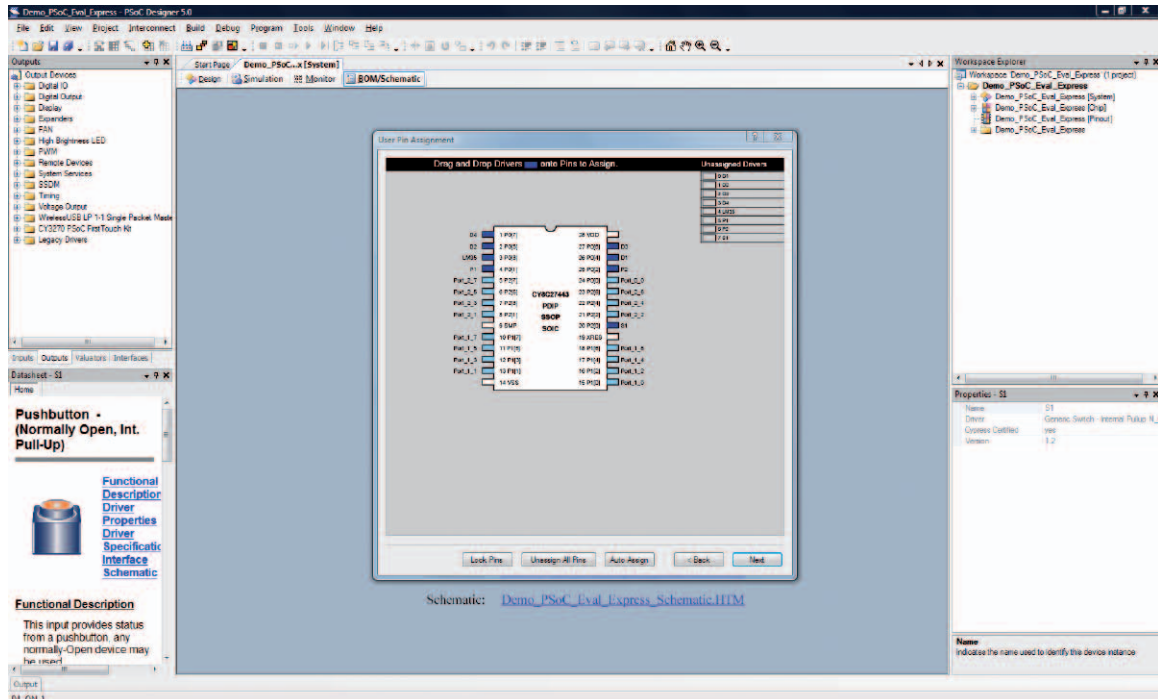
Demo_PSoC_Eval_Express - PSoC Designer 5.0

File Edit View Project Interconnect Build Debug Program Tools Window Help

Outputs

Output Devices
Digital IO
Digital Output
Display
Expanders
FAN
High Brightness LED
PWM
Remote Devices
System Services
SSDM
Timing
Voltage Output
WirelessUSB LP 1-1 Single Packet Maste
CY3270 PSoC FirstTouch Kit
Legacy Drivers

Inputs Outputs Valuators Interfaces

Datasheet - S1

Home

Pushbutton - (Normally Open, Int. Pull-Up)

Functional Description
Driver Properties
Driver Specificatic
Interface
Schematic

Functional Description

This input provides status from a pushbutton, any normally-Open device may be used

Start Page Demo_PSoC...x [System]

Design Simulation Monitor BOM/Schematic

User Pin Assignment

Drag and Drop Drivers onto Pins to Assign.

Unassigned Drivers

D4 1 P0[7] 28 VDD
D2 2 P0[5] 27 P0[6] D3
LVDS 3 P0[3] 26 P0[4] D1
P1 4 P0[1] 25 P0[2] P2
Port_2_7 5 P2[7] 24 P0[0] Port_0_0
Port_2_5 6 P2[5] 23 P2[6] Port_2_6
Port_2_3 7 P2[3] 22 P2[4] Port_2_4
Port_2_1 8 P2[1] 21 P2[2] Port_2_2
9 SMP 20 P2[0] S1
Port_1_7 10 P1[7] 19 XRES
Port_1_5 11 P1[5] 18 P1[6] Port_1_6
Port_1_3 12 P1[3] 17 P1[4] Port_1_4
Port_1_1 13 P1[1] 16 P1[2] Port_1_2
14 VSS 15 P1[0] Port_1_0

CY8C27443
PDIP
SSOP
SOIC

Lock Pins Unassign All Pins Auto Assign < Back Next

Schematic: Demo_PSoC_Eval_Express_Schematic.HTM

Workspace Explorer

Workspace 'Demo_PSoC_Eval_Express' (1 project)
Demo_PSoC_Eval_Express
Demo_PSoC_Eval_Express [System]
Demo_PSoC_Eval_Express [Chip]
Demo_PSoC_Eval_Express [Pinout]
Demo_PSoC_Eval_Express

Properties - S1

Name S1
Driver Generic Switch - Internal Pullup N_
Cypress Certified yes
Version 1.2

Name
Indicates the name used to identify this device instance

Output